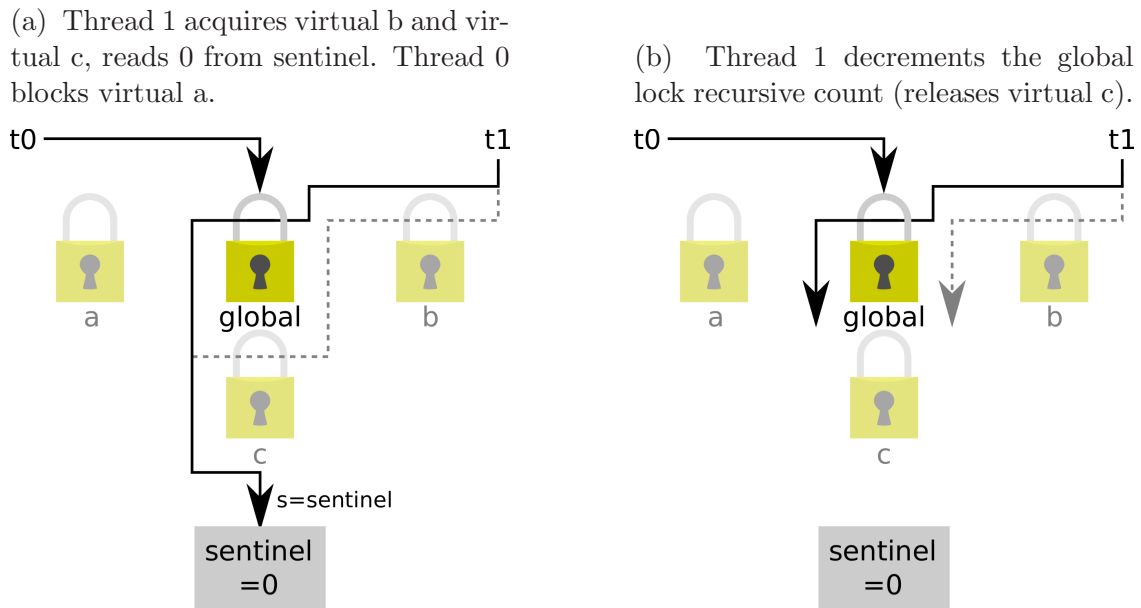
(a) Thread 1 acquires virtual b and virtual c, reads 0 from sentinel. Thread 0 blocks virtual a.

t0

t1

a

global

b

c

s=sentinel

sentinel =0

(b) Thread 1 decrements the global lock recursive count (releases virtual c).

t0

t1

a

global

b

c

sentinel =0